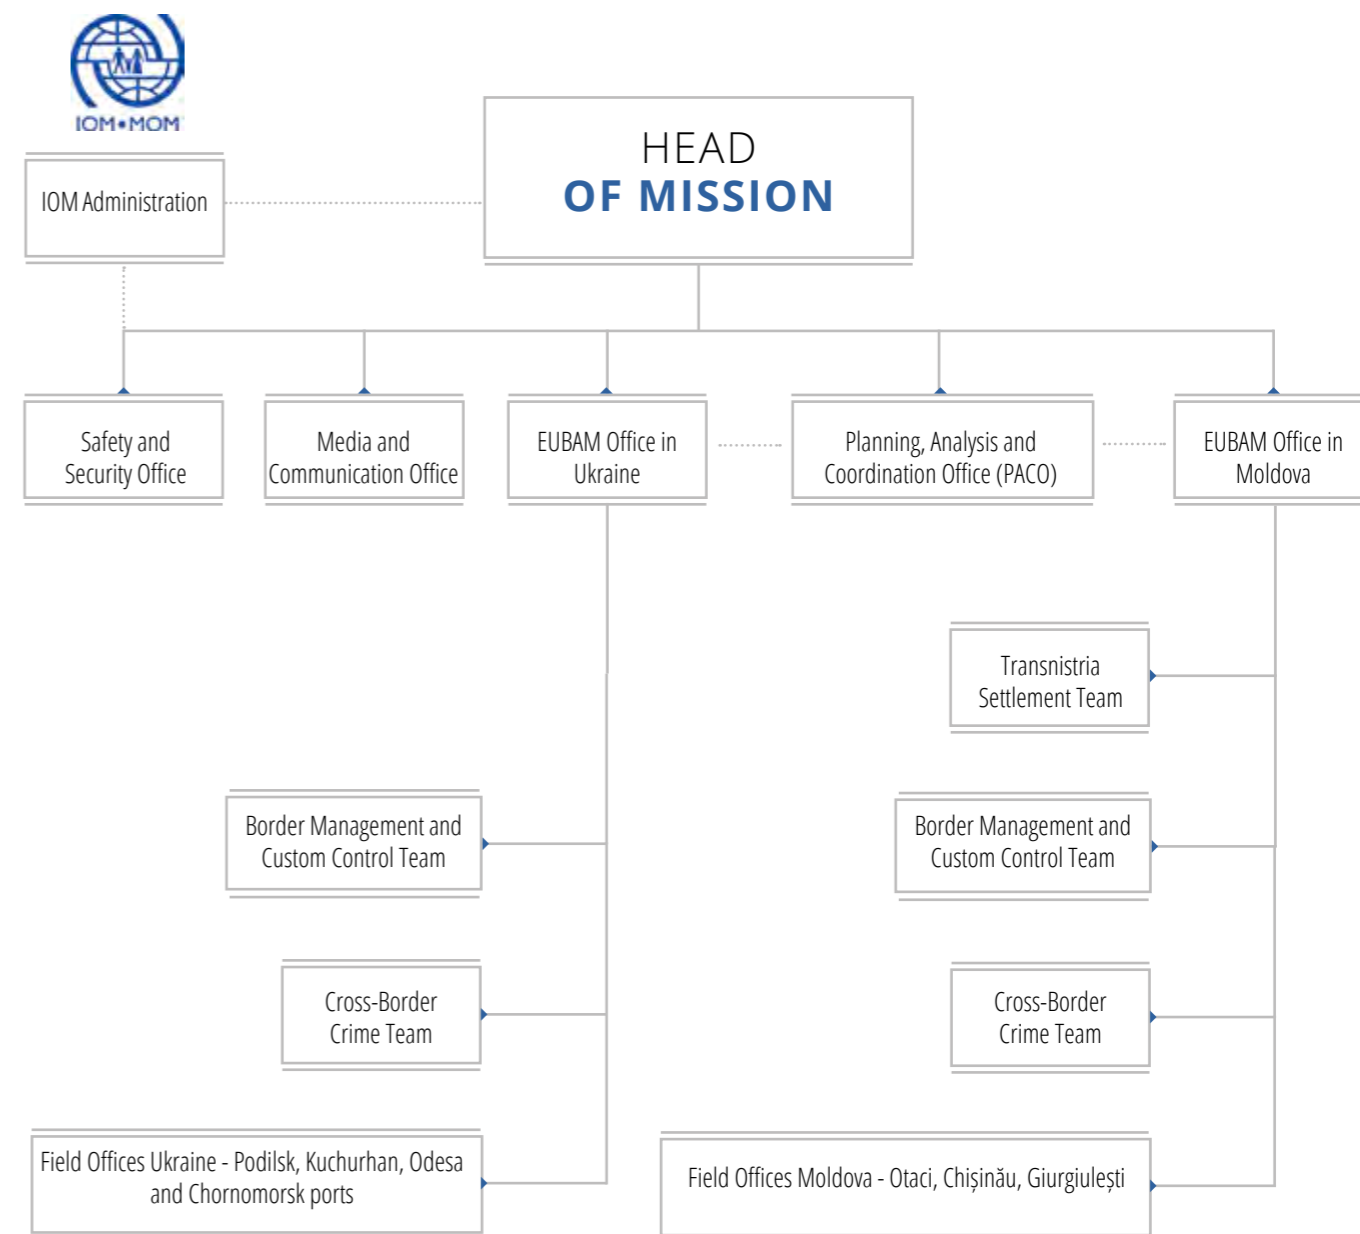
IOM•MOM

HEAD
OF MISSION

IOM Administration

Safety and Security Office

Media and Communication Office

EUBAM Office in Ukraine

Planning, Analysis and Coordination Office (PACO)

EUBAM Office in Moldova

Transnistria Settlement Team

Border Management and Custom Control Team

Border Management and Custom Control Team

Cross-Border Crime Team

Cross-Border Crime Team

Field Offices Ukraine - Podilsk, Kuchurhan, Odesa and Chornomorsk ports

Field Offices Moldova - Otaci, Chișinău, Giurgiulești